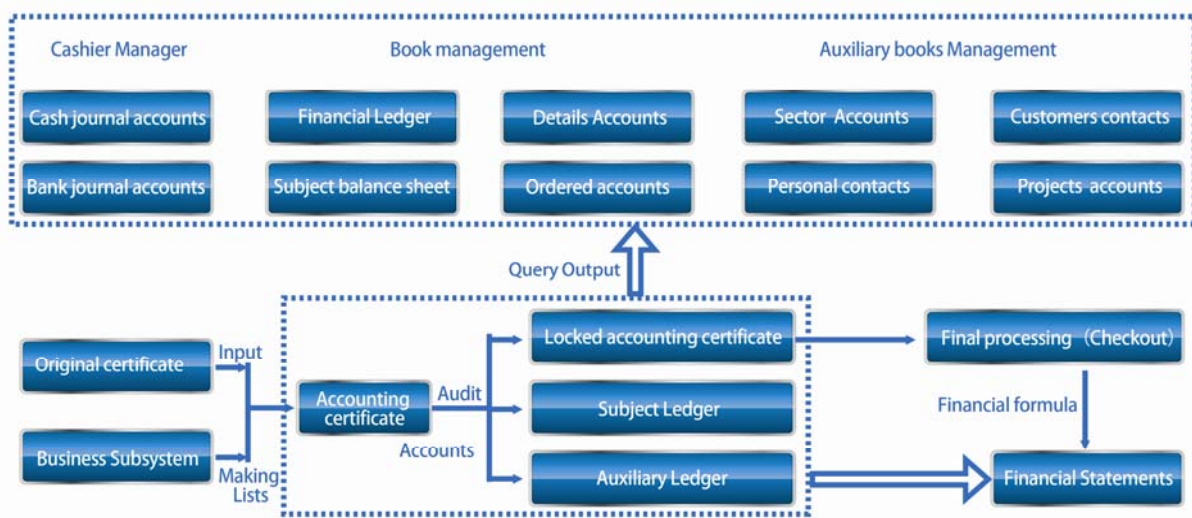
Cashier Manager

Book management

Auxiliary books Management

Cash journal accounts

Financial Ledger

Details Accounts

Sector Accounts

Customers contacts

Bank journal accounts

Subject balance sheet

Ordered accounts

Personal contacts

Projects accounts

Query Output

Original certificate

Input

Business Subsystem

Making Lists

Accounting certificate

Audit

Accounts

Locked accounting certificate

Subject Ledger

Auxiliary Ledger

Final processing (Checkout)

Financial formula

Financial Statements